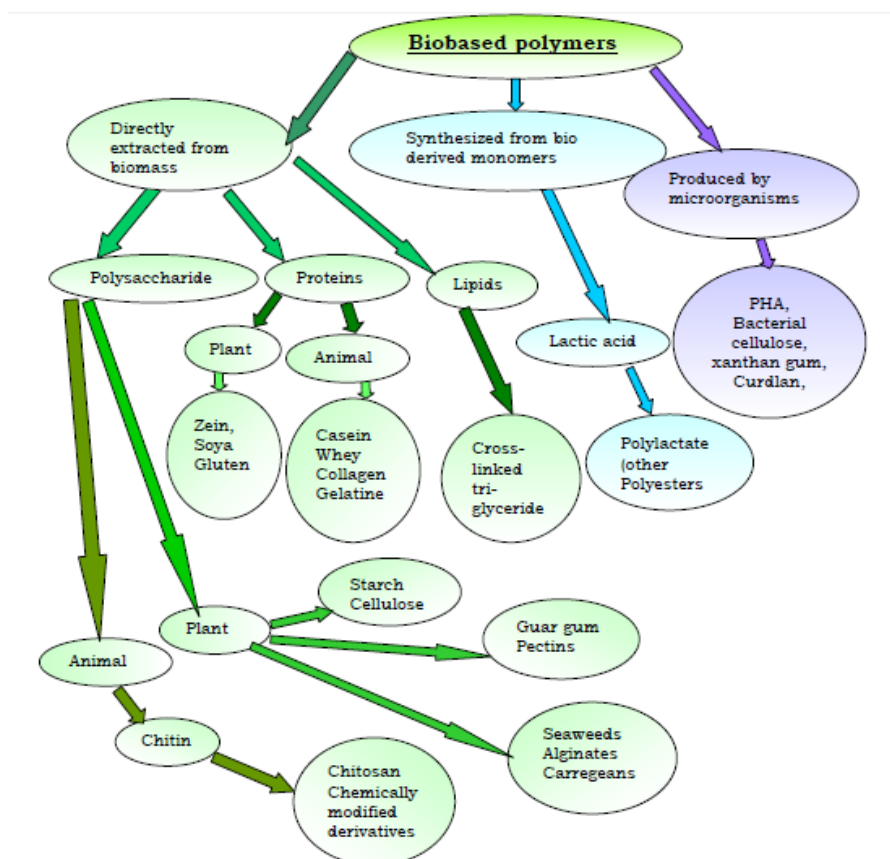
Biobased polymers

Directly extracted from biomass

Synthesized from bio derived monomers

Produced by microorganisms

Polysaccharide

Proteins

Lipids

Lactic acid

PHA, Bacterial cellulose, xanthan gum, Curdlan,

Plant

Animal

Zein, Soya Gluten

Casein Whey Collagen Gelatine

Cross-linked tri-glyceride

Polylactate (other Polyesters

Starch Cellulose

Plant

Guar gum Pectins

Animal

Seaweeds Alginates Carregeans

Chitin

Chitosan Chemically modified derivatives